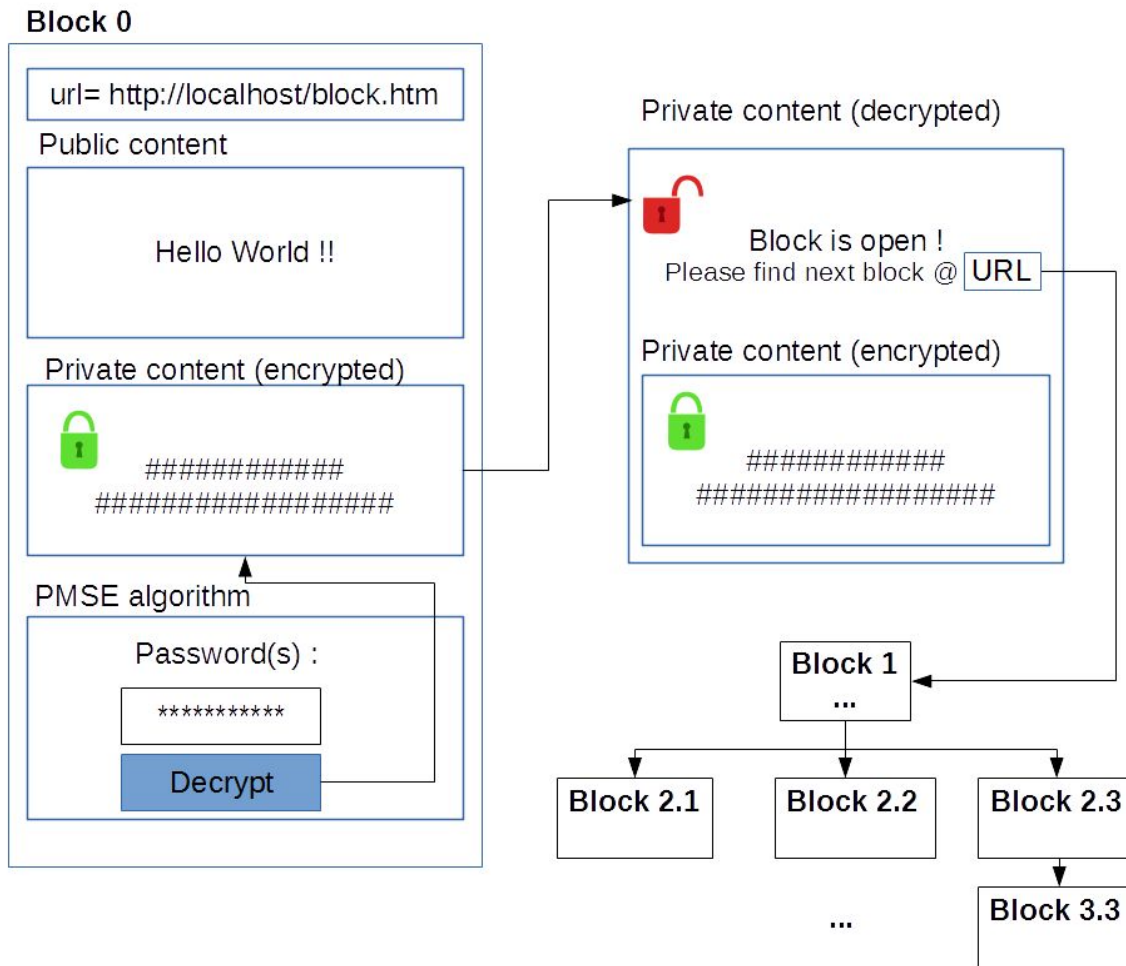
Block 0

url= http://localhost/block.htm

Public content

Hello World !!

Private content (encrypted)

############
#################

PMSE algorithm

Password(s) :

***********

Decrypt

Private content (decrypted)

Block is open !
Please find next block @ URL

Private content (encrypted)

############
#################

Block 1
...

Block 2.1

Block 2.2

Block 2.3

Block 3.3

...